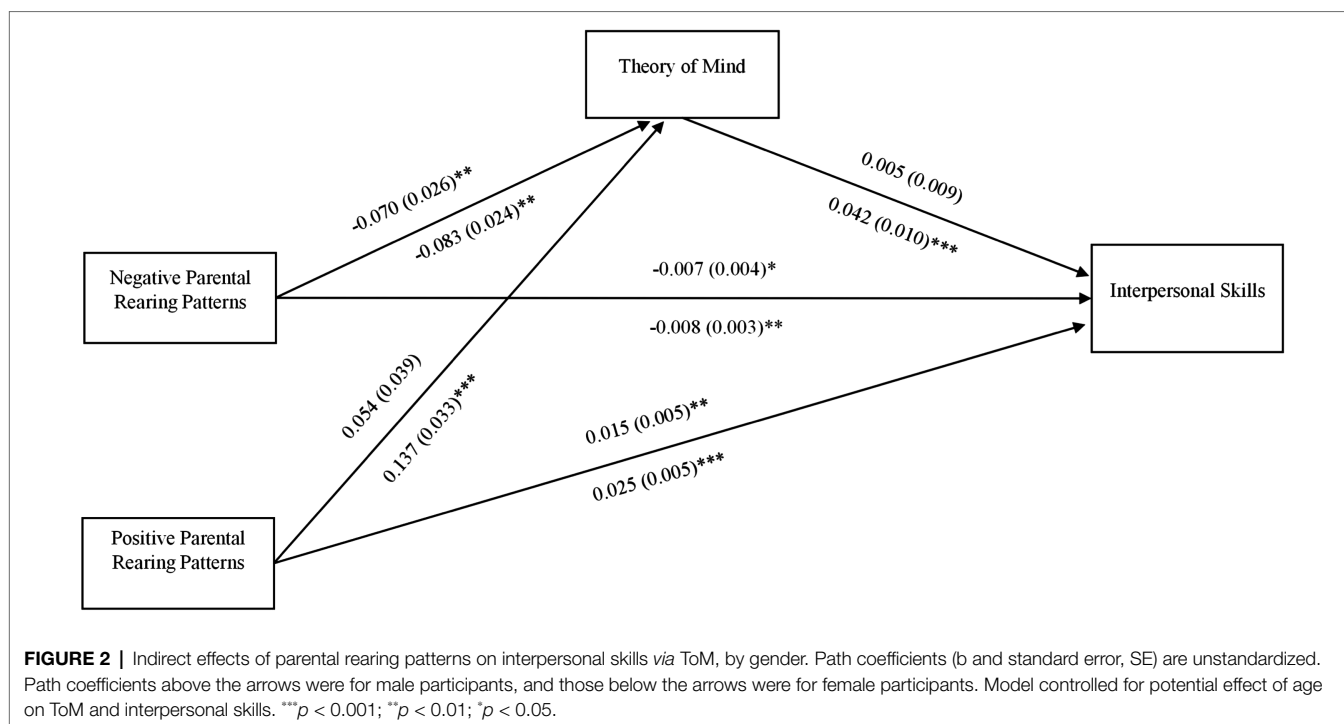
Theory of Mind

-0.070 (0.026)**

-0.083 (0.024)**

0.005 (0.009)

0.042 (0.010)***

Negative Parental Rearing Patterns

-0.007 (0.004)*

-0.008 (0.003)**

Interpersonal Skills

0.054 (0.039)

0.137 (0.033)***

0.015 (0.005)**

0.025 (0.005)***

Positive Parental Rearing Patterns

**FIGURE 2 |** Indirect effects of parental rearing patterns on interpersonal skills *via* ToM, by gender. Path coefficients (b and standard error, SE) are unstandardized. Path coefficients above the arrows were for male participants, and those below the arrows were for female participants. Model controlled for potential effect of age on ToM and interpersonal skills. $^{***}p$ < 0.001; $^{**}p$ < 0.01; $^{*}p$ < 0.05.